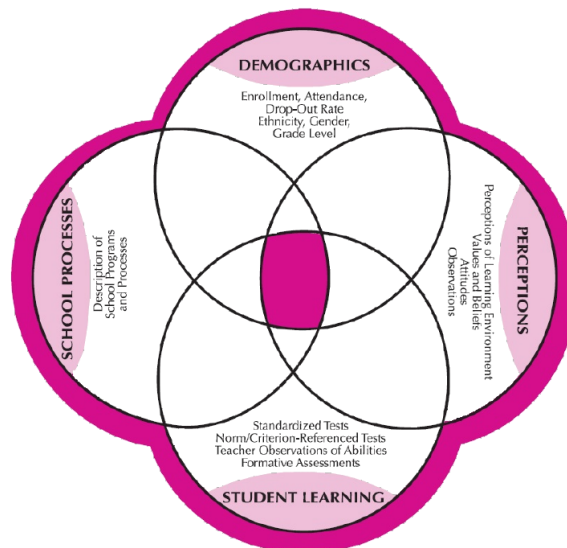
DEMOGRAPHICS

Enrollment, Attendance, Drop-Out Rate
Ethnicity, Gender, Grade Level

PERCEPTIONS

Perceptions of Learning Environment
Values and Beliefs
Attitudes
Observations

STUDENT LEARNING

Standardized Tests
Norm/Criterion-Referenced Tests
Teacher Observations of Abilities
Formative Assessments

SCHOOL PROCESSES

Description of School Programs and Processes